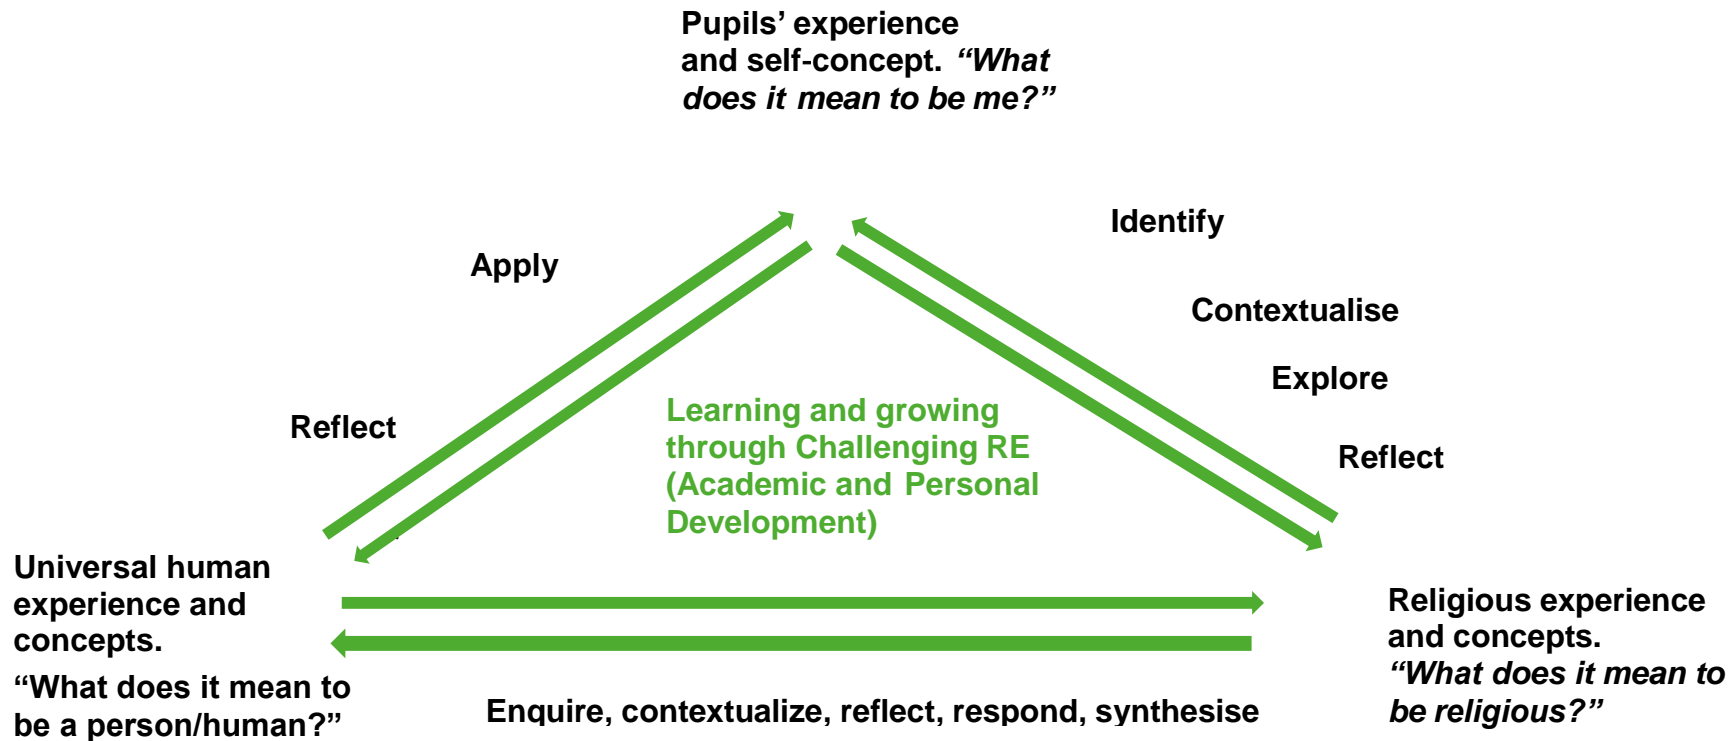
Pupils' experience and self-concept. *"What does it mean to be me?"*

Apply

Reflect

Identify

Contextualise

Explore

Reflect

Learning and growing through Challenging RE (Academic and Personal Development)

Universal human experience and concepts.

"What does it mean to be a person/human?"

Religious experience and concepts.

*"What does it mean to be religious?"*

Enquire, contextualize, reflect, respond, synthesise